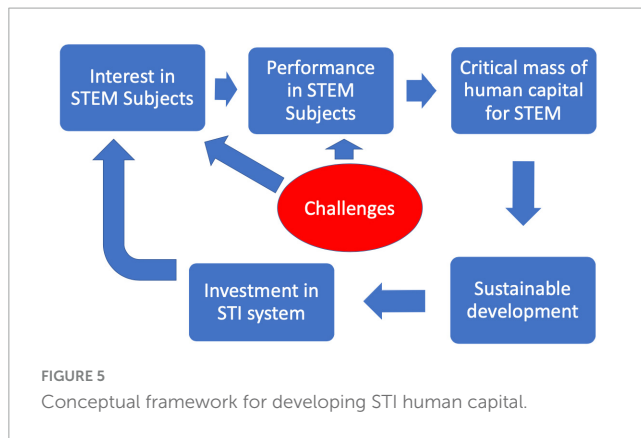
Interest in STEM Subjects

Performance in STEM Subjects

Critical mass of human capital for STEM

Challenges

Sustainable development

Investment in STI system

FIGURE 5
Conceptual framework for developing STI human capital.